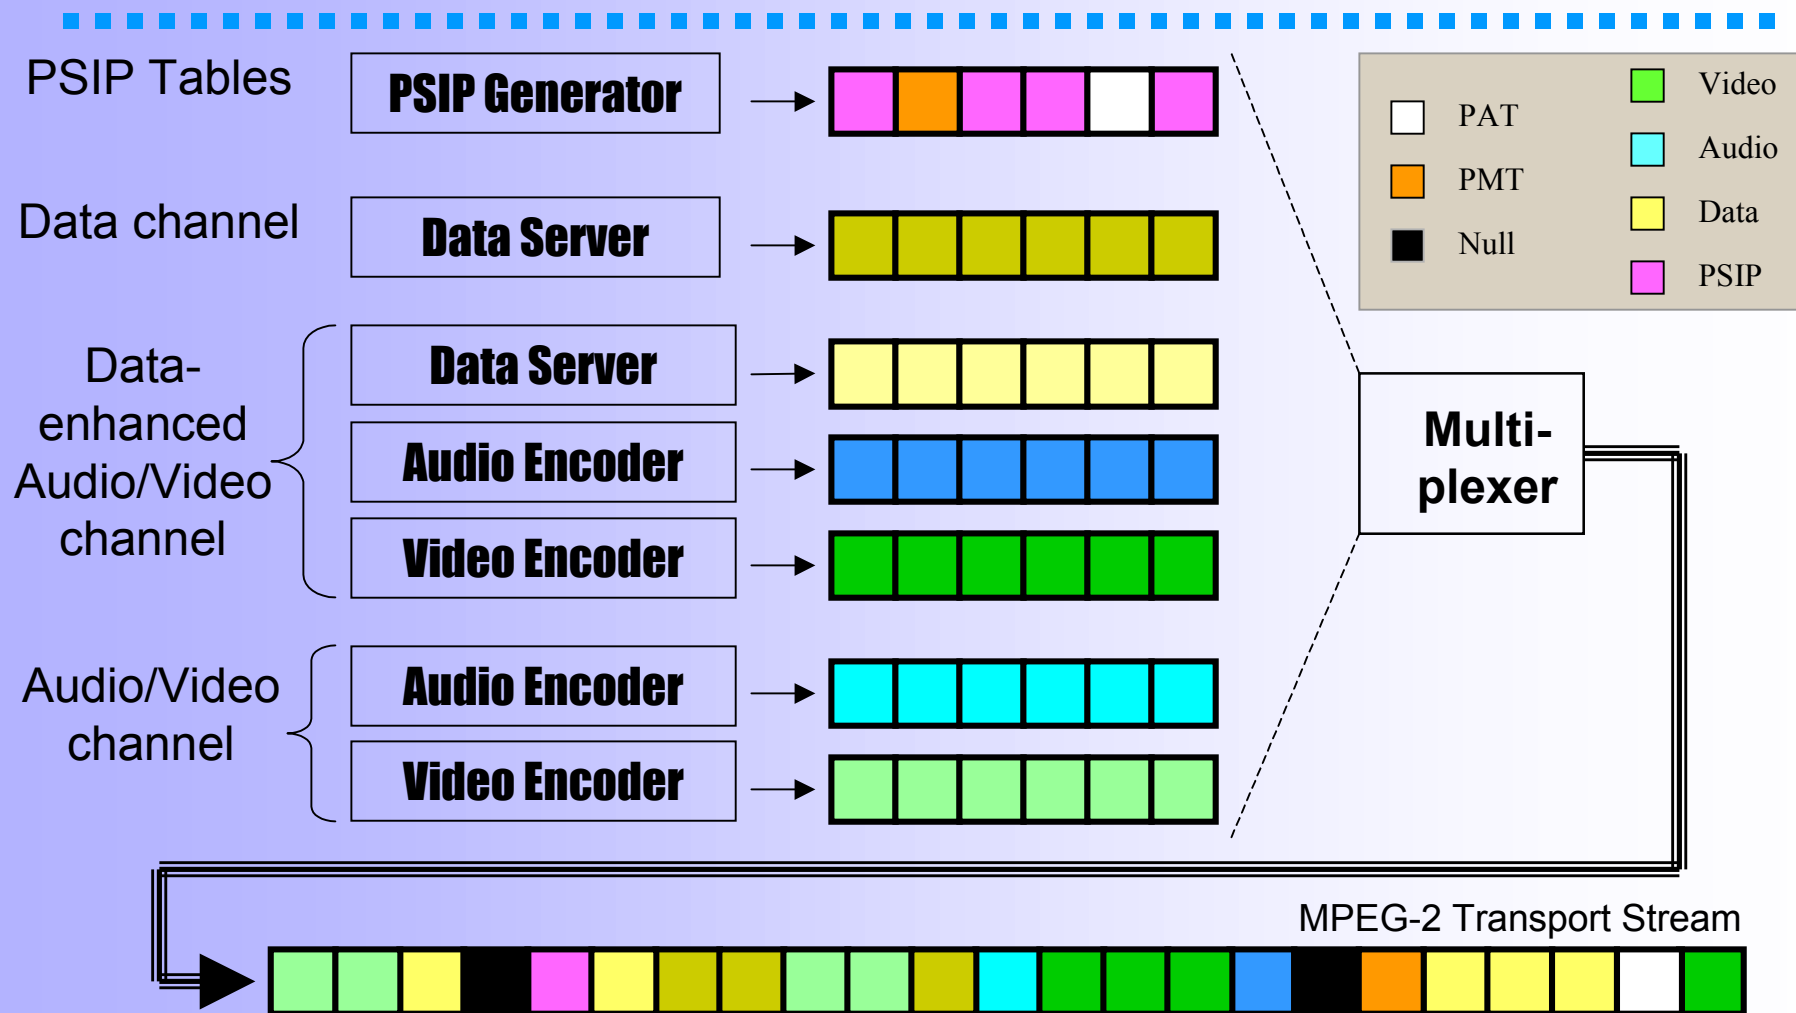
PSIP Tables

PSIP Generator

Data channel

Data Server

Data-enhanced Audio/Video channel

Data Server

Audio Encoder

Video Encoder

Audio/Video channel

Audio Encoder

Video Encoder

PAT

PMT

Null

Video

Audio

Data

PSIP

Multi-plexer

MPEG-2 Transport Stream